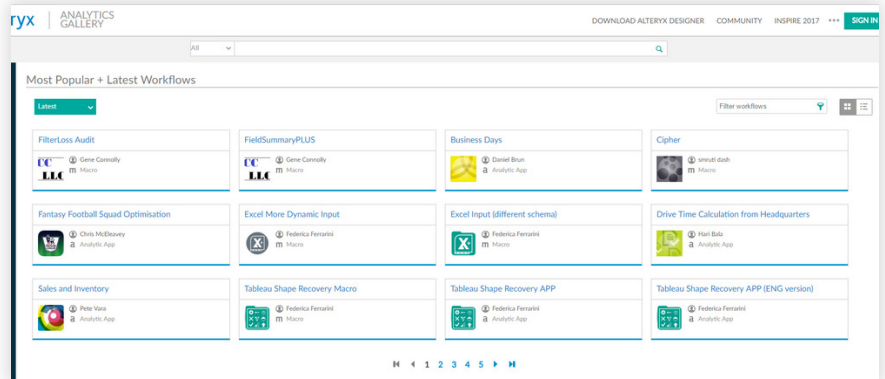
ryx | ANALYTICS GALLERY

DOWNLOAD ALTERYX DESIGNER COMMUNITY INSPIRE 2017 ••• SIGN IN

All

Most Popular + Latest Workflows

Latest

Filter workflows

FilterLoss Audit
CC LLC
Gene Connolly
m Macro

FieldSummaryPLUS
CC LLC
Gene Connolly
m Macro

Business Days
Daniel Brun
a Analytic App

Cipher
smruti dash
m Macro

Fantasy Football Squad Optimisation
Chris McEleavey
a Analytic App

Excel More Dynamic Input
Federica Ferrarini
m Macro

Excel Input (different schema)
Federica Ferrarini
m Macro

Drive Time Calculation from Headquarters
Hari Bala
a Analytic App

Sales and Inventory
Pete Vara
a Analytic App

Tableau Shape Recovery Macro
Federica Ferrarini
m Macro

Tableau Shape Recovery APP
Federica Ferrarini
a Analytic App

Tableau Shape Recovery APP (ENG version)
Federica Ferrarini
a Analytic App

1 2 3 4 5